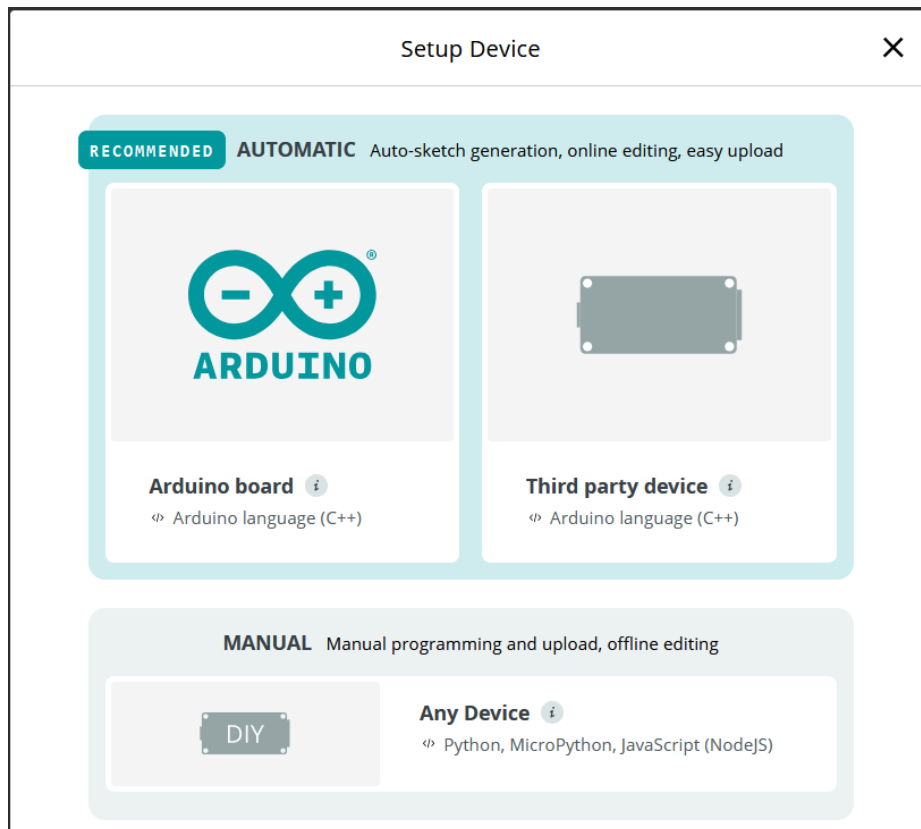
Setup Device

×

RECOMMENDED AUTOMATIC Auto-sketch generation, online editing, easy upload

ARDUINO

Arduino board i
Arduino language (C++)

Third party device i
Arduino language (C++)

MANUAL Manual programming and upload, offline editing

DIY

Any Device i
Python, MicroPython, JavaScript (NodeJS)